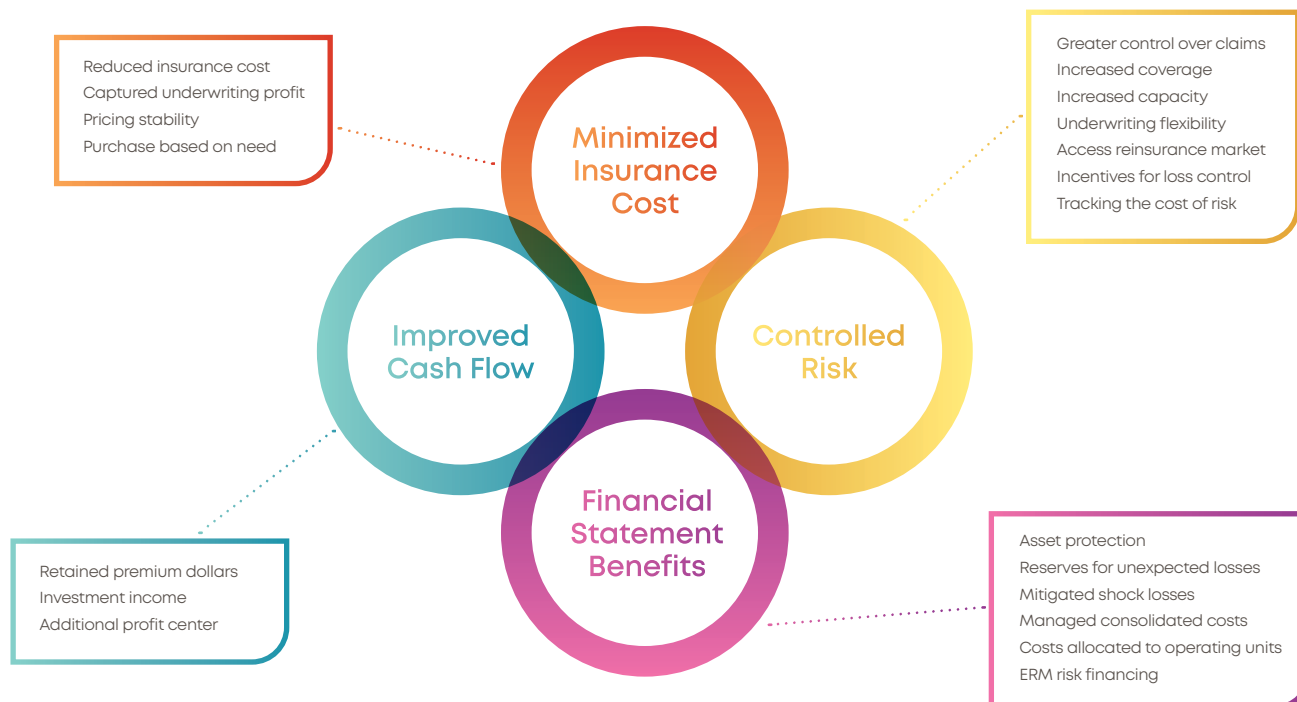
Reduced insurance cost
Captured underwriting profit
Pricing stability
Purchase based on need

Minimized Insurance Cost

Greater control over claims
Increased coverage
Increased capacity
Underwriting flexibility
Access reinsurance market
Incentives for loss control
Tracking the cost of risk

Improved Cash Flow

Controlled Risk

Financial Statement Benefits

Retained premium dollars
Investment income
Additional profit center

Asset protection
Reserves for unexpected losses
Mitigated shock losses
Managed consolidated costs
Costs allocated to operating units
ERM risk financing